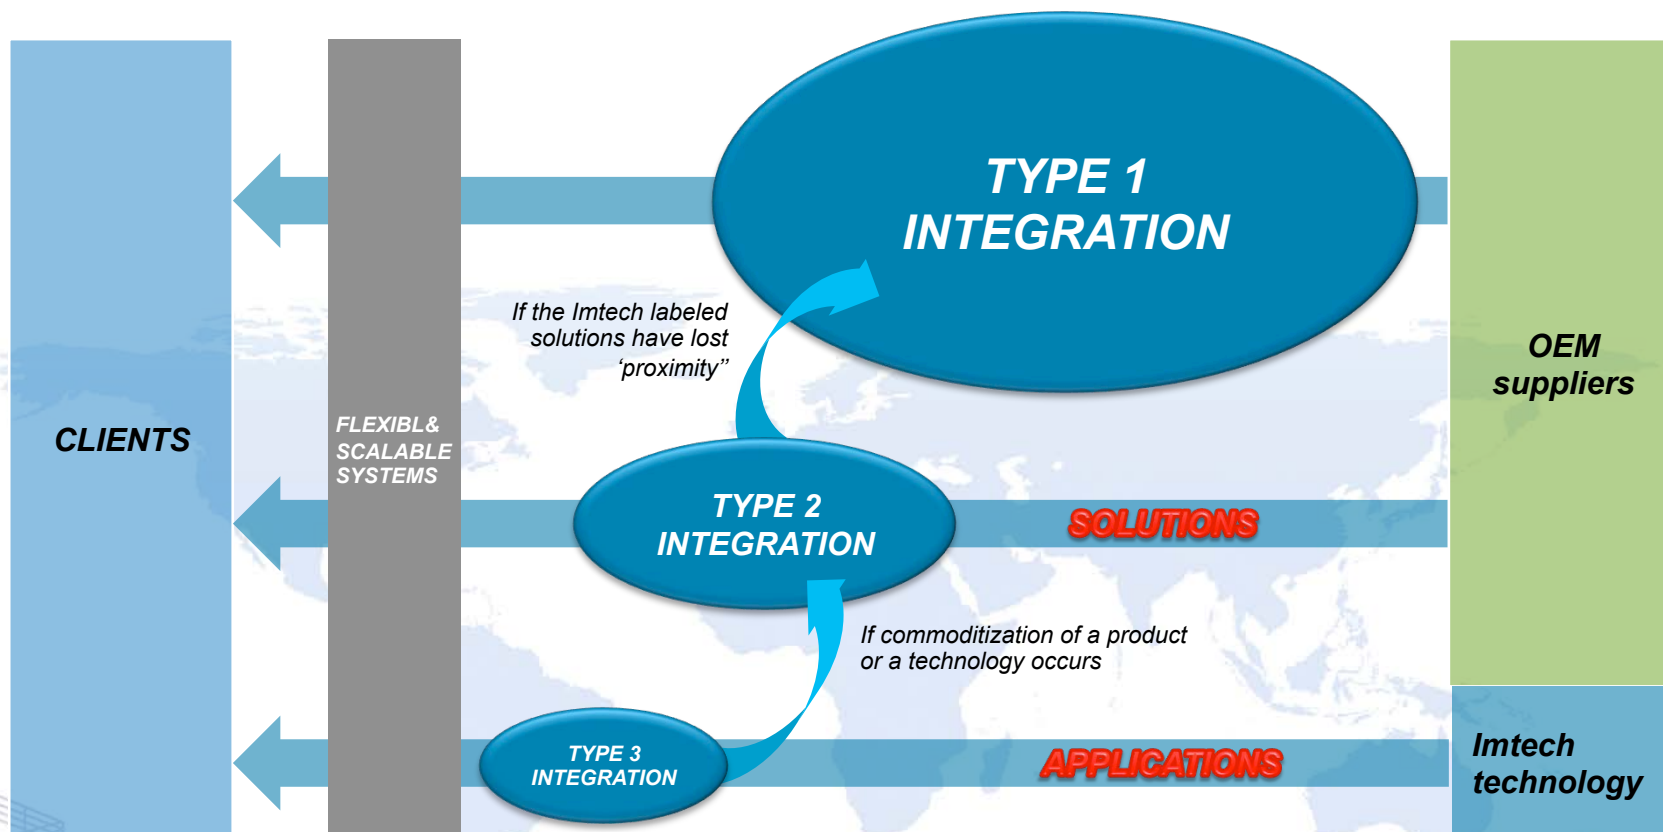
CLIENTS

FLEXIBL& SCALABLE SYSTEMS

TYPE 1 INTEGRATION

If the Imtech labeled solutions have lost ‘proximity”

TYPE 2 INTEGRATION

SOLUTIONS

If commoditization of a product or a technology occurs

TYPE 3 INTEGRATION

APPLICATIONS

OEM suppliers

Imtech technology